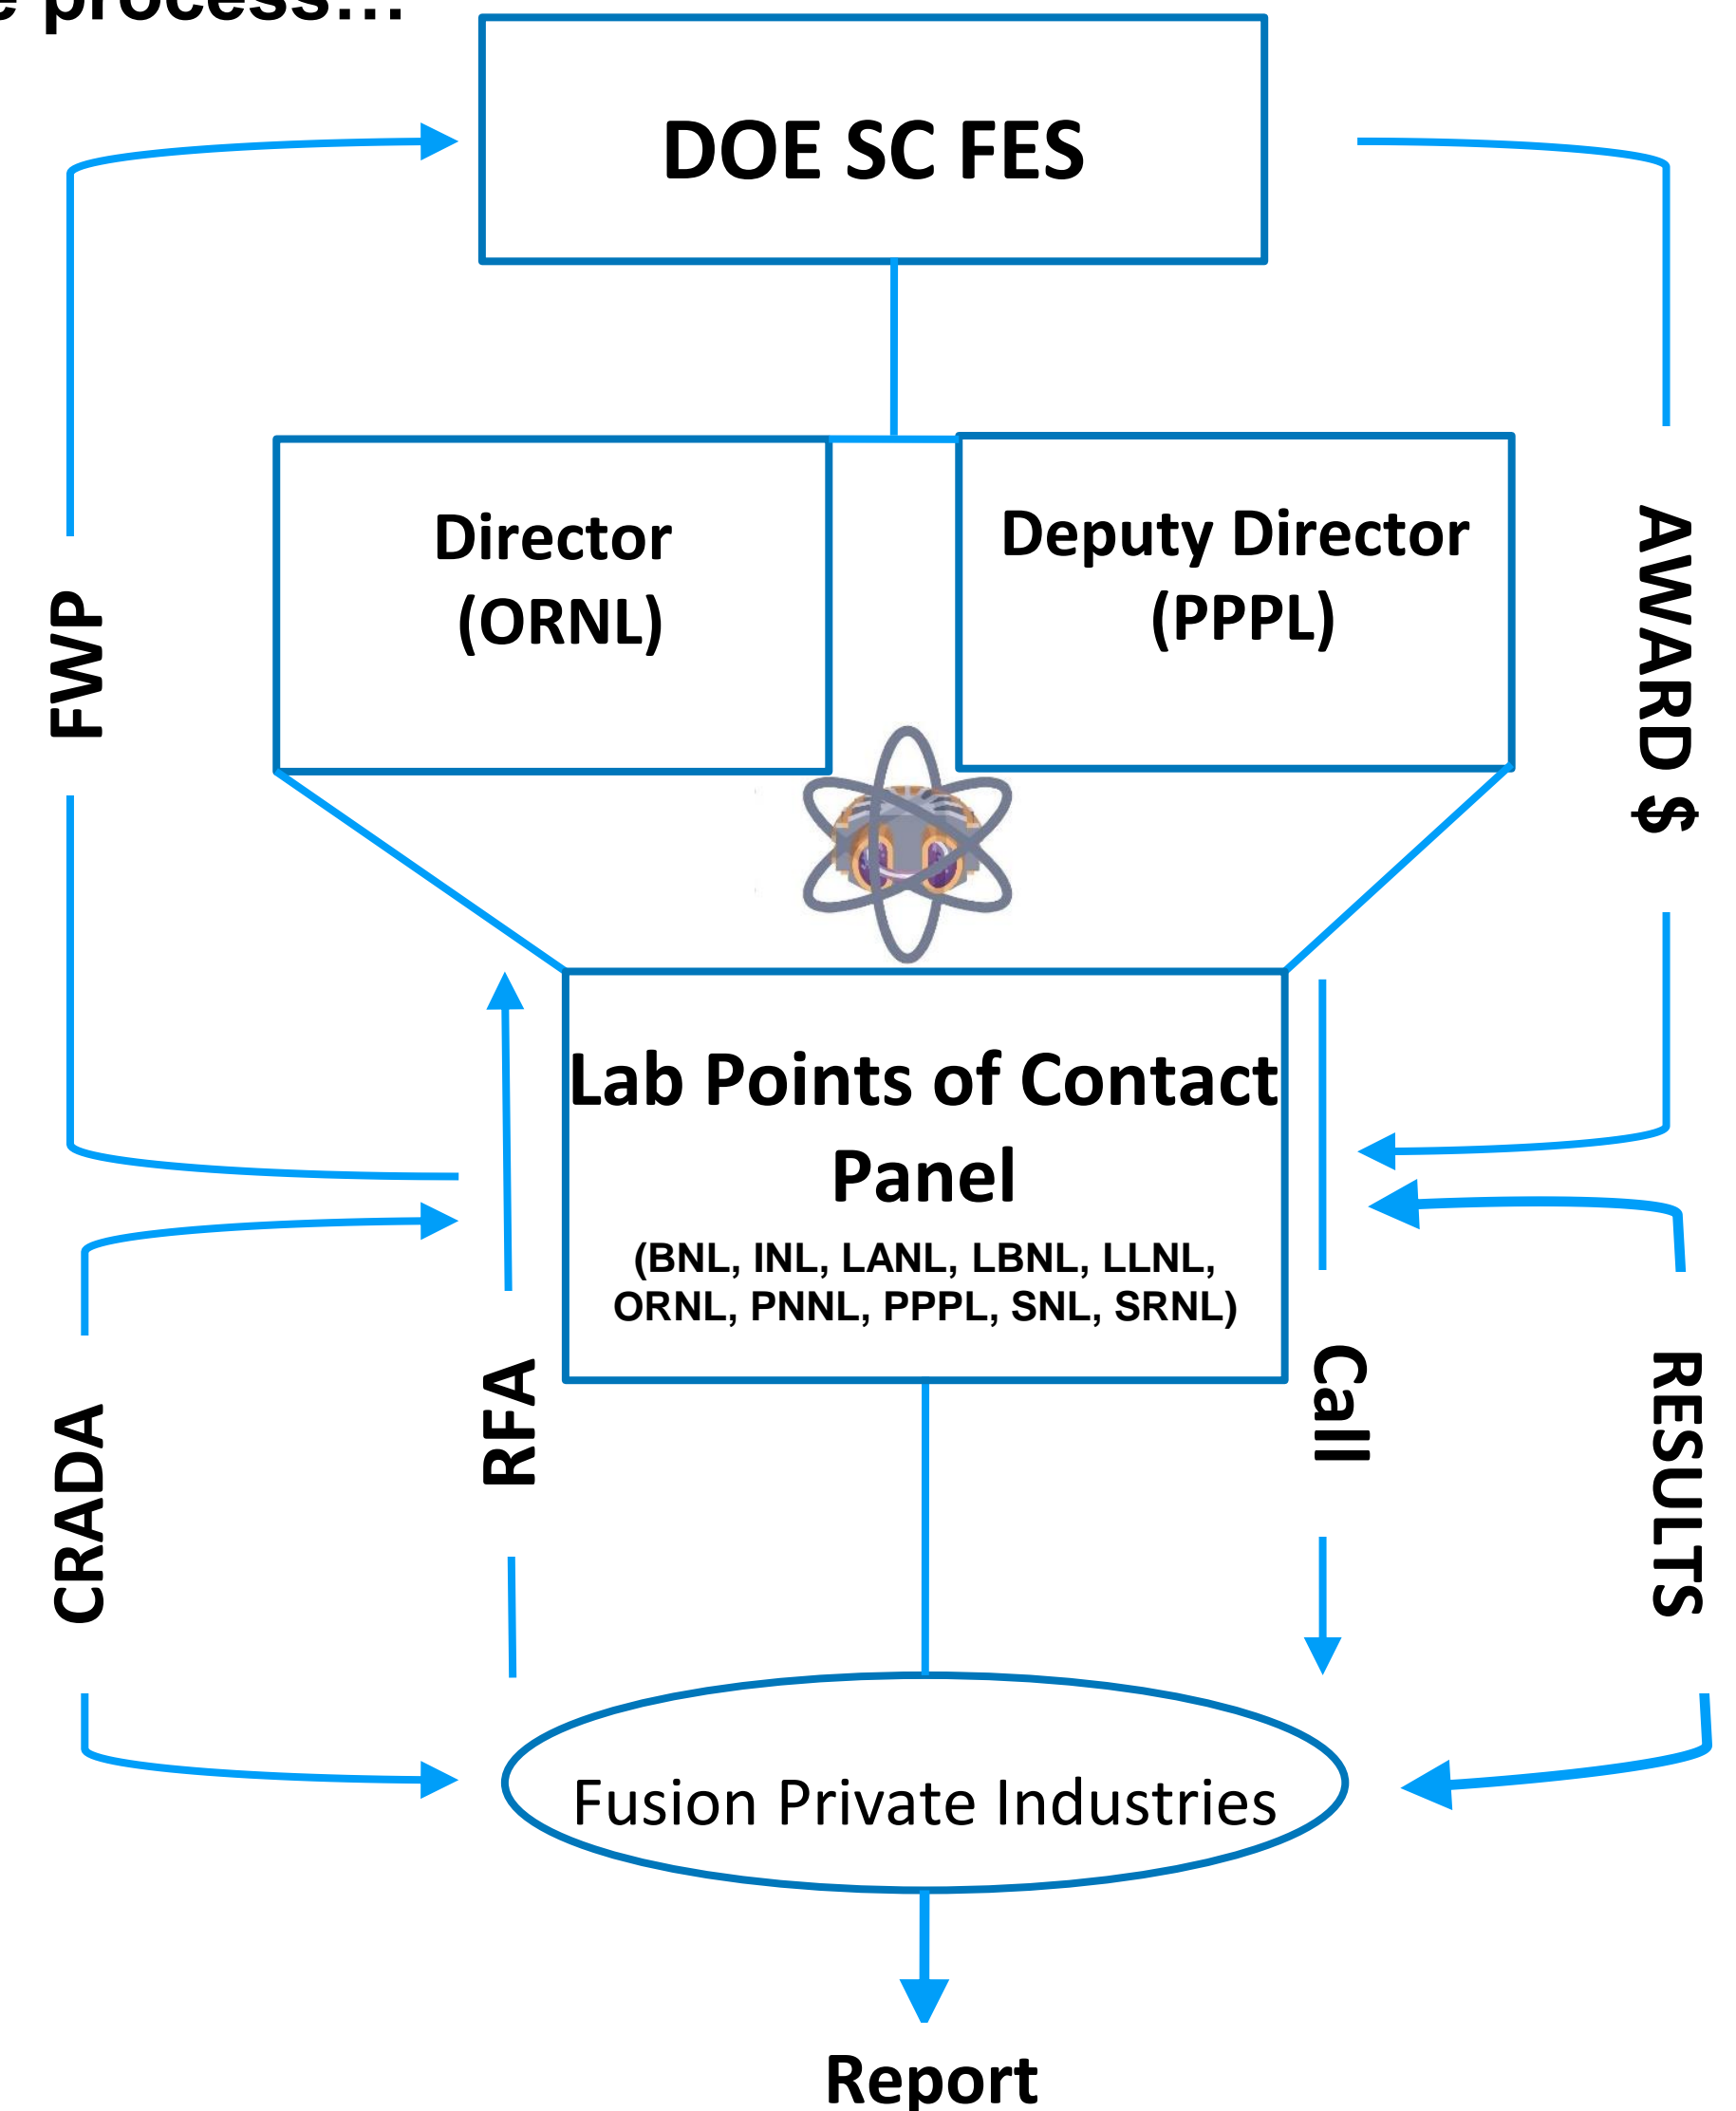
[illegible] process...

DOE SC FES

Director
(ORNL)

Deputy Director
(PPPL)

FWP

AWARD $

Lab Points of Contact Panel
(BNL, INL, LANL, LBNL, LLNL, ORNL, PNNL, PPPL, SNL, SRNL)

CRADA

RFA

Call

RESULTS

Fusion Private Industries

Report